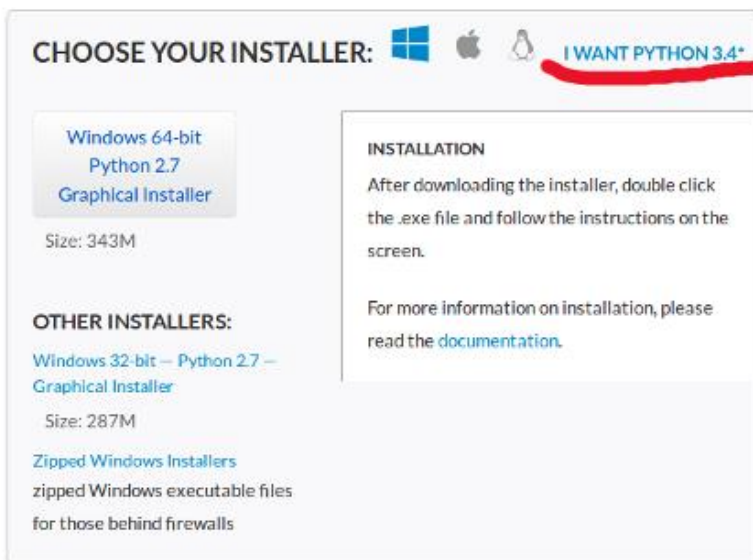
CHOOSE YOUR INSTALLER:

I WANT PYTHON 3.4*

Windows 64-bit Python 2.7 Graphical Installer

Size: 343M

INSTALLATION

After downloading the installer, double click the .exe file and follow the instructions on the screen.

For more information on installation, please read the documentation.

OTHER INSTALLERS:

Windows 32-bit — Python 2.7 — Graphical Installer

Size: 287M

Zipped Windows Installers

zipped Windows executable files for those behind firewalls